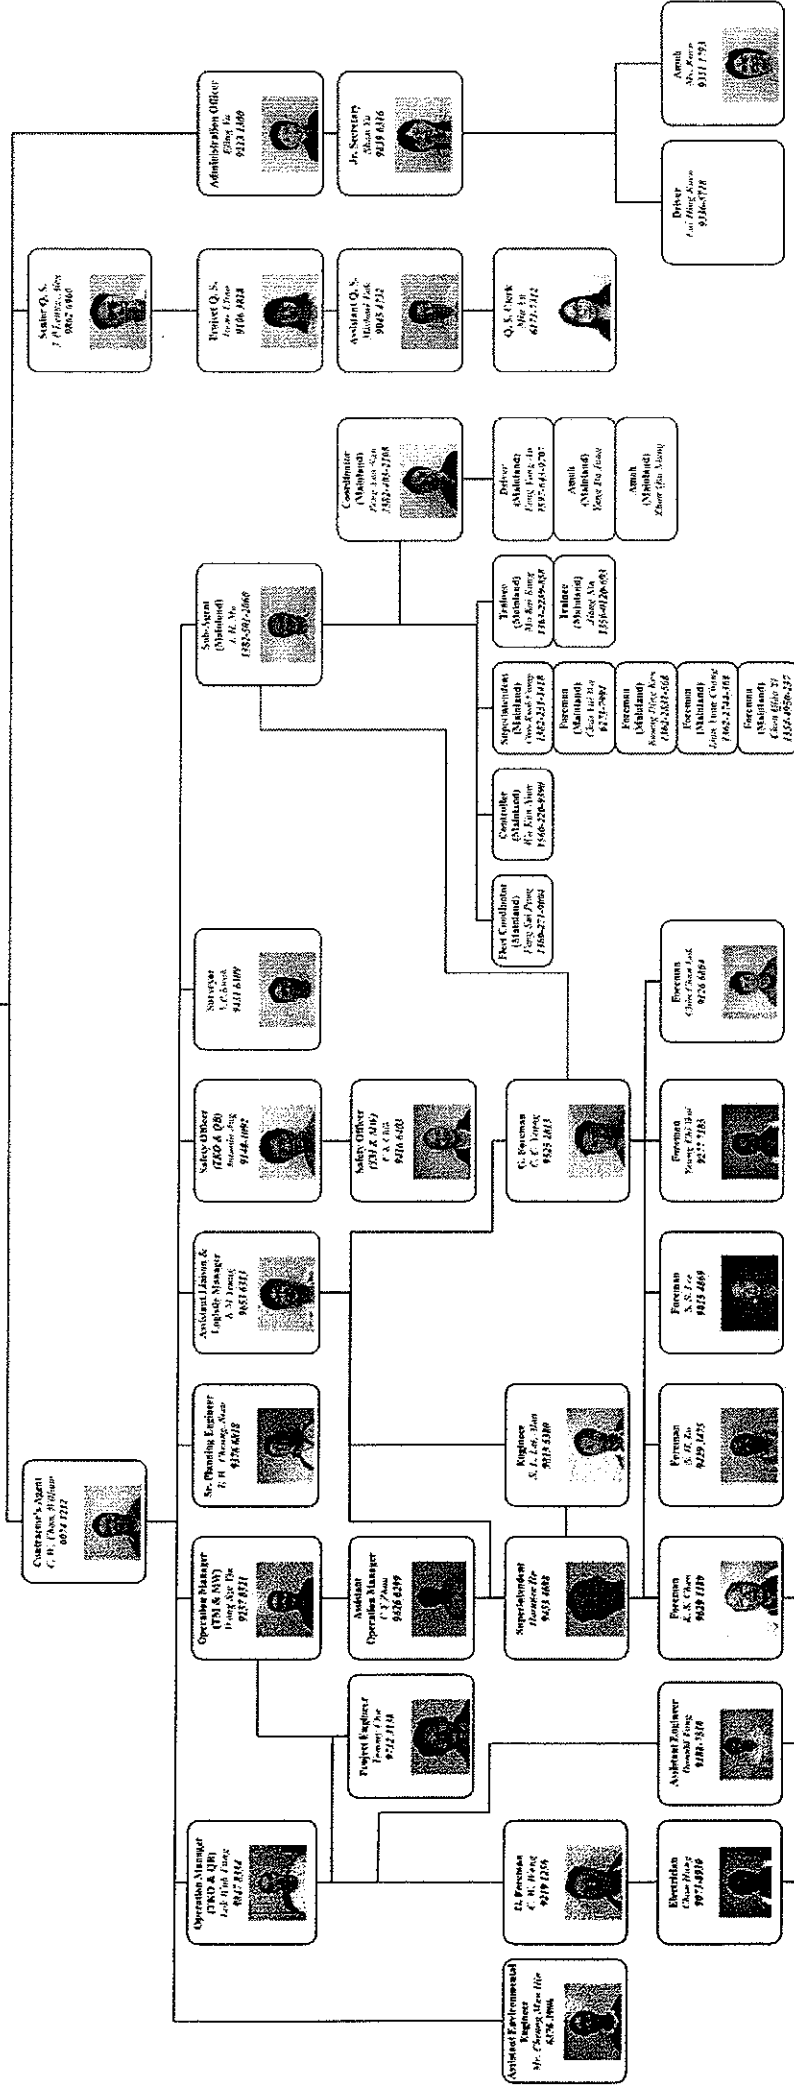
Contractor's Agent
C. H. Chan, William
9074 1212

Senior Q. S.
J. Lee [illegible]
9062 9060

Administration Officer
Ching Yu
9123 1300

Project Q. S.
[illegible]
9106 3828

Jr. Secretary
Shan Yu
9139 0316

Assistant Q. S.
Michael Lok
9045 1732

Q. S. Clerk
Mei Yu
6171 5312

Driver
Lui Hing Kwan
9336 5718

Amah
Ms. Kwan
9311 1791

Coordinator
(Mainland)
Peng Kai Sen
1382-491-2708

Driver
(Mainland)
Peng Yong Jin
1595-641-0707

Amah
(Mainland)
Yang Da Juan

Amah
(Mainland)
Zhou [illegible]

Sub-Agent
(Mainland)
J. H. Yu
1382-591-2060

Trainee
(Mainland)
Ma Kai Kong
1362-2259-535

Trainee
(Mainland)
Jiang Na
1350-0120-051

Superintendent
(Mainland)
Chen Kwok Pang
1382-251-3418

Foreman
(Mainland)
Chan Yat Wa
6171 2901

Foreman
(Mainland)
Kwong Ding Kin
1362-2835-568

Foreman
(Mainland)
Lam Yuen Chung
1362-2744-108

Foreman
(Mainland)
Chen Wah Zi
1355-050-237

Controller
(Mainland)
He Kan Ming
1560-220-9390

Fleet Coordinator
(Mainland)
Peng Sai Peng
1360-271-0051

Surveyor
Y. Cheuk
9131 6909

Safety Officer
(TKO & QB)
Antonio Ang
9148 1092

Safety Officer
(TM & MW)
C. K. Chik
9416 6483

G. Foreman
C. K. Yeung
9525 3813

Foreman
Chin Chun Lok
9126 6894

Foreman
Yeung Chi Yui
9217 7183

Assistant Liaison &
Logistic Manager
A. M. Leung
9651 6313

Foreman
S. S. Lee
9823 4869

Sr. Planning Engineer
T. H. Cheung, Sean
9376 6818

Engineer
S. L. Lai, Ban
9615 3300

Foreman
S. H. Lo
9129 1475

Operation Manager
(TM & MW)
Wong Sze Pin
9237 8321

Assistant
Operation Manager
C. Y. Poon
9636 6299

Superintendent
Hamilton Ho
9635 6668

Foreman
K. S. Chan
9629 1110

Project Engineer
Terence Chu
9212 3138

Assistant Engineer
Donald Fong
9188 3810

Operation Manager
(TKO & QB)
Lok Wah Fung
9187 8314

G. Foreman
C. M. Wong
9219 1256

Electrician
Chan Wing
9071 4910

Assistant Environmental
Engineer
Mr. Cheung Man Hin
6176 1906